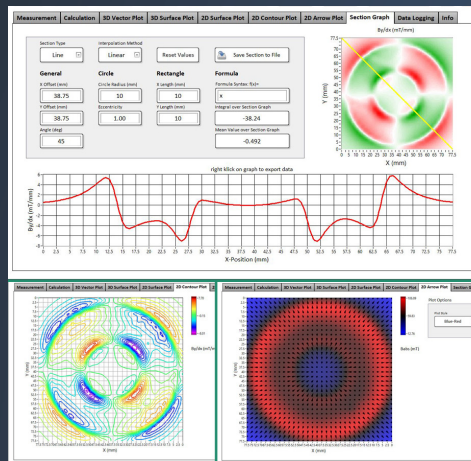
Measurement | Calculation | 3D Vector Plot | 3D Surface Plot | 2D Surface Plot | 2D Contour Plot | 2D Arrow Plot | Section Graph | Data Logging | Info

Section Type
Line

Interpolation Method
Linear

Reset Values

Save Section to File

General
X Offset (mm)
38.75
Y Offset (mm)
38.75
Angle (deg)
45

Circle
Circle Radius (mm)
10
Eccentricity
1.00

Rectangle
X Length (mm)
10
Y Length (mm)
10

Formula
Formula Syntax: f(x)=
x
Integral over Section Graph
-38.24
Mean Value over Section Graph
-0.492

By/dx (mT/mm)
77.5
75
70
65
60
55
50
45
40
35
30
25
20
15
10
5
0
Y (mm)
0 5 10 15 20 25 30 35 40 45 50 55 60 65 70 77.5
X (mm)

right klick on graph to export data
By/dx (mT/mm)
8
6
4
2
0
-2
-4
-6
-8
0 2.5 5 7.5 10 12.5 15 17.5 20 22.5 25 27.5 30 32.5 35 37.5 40 42.5 45 47.5 50 52.5 55 57.5 60 62.5 65 67.5 70 72.5 77.5
X-Position (mm)

Measurement | Calculation | 3D Vector Plot | 3D Surface Plot | 2D Surface Plot | 2D Contour Plot | 2
By/dx (mT/m
Y (mm)
X (mm)

Measurement | Calculation | 3D Vector Plot | 3D Surface Plot | 2D Surface Plot | 2D Contour Plot | 2D Arrow Plot | Section G
Plot Options
Blue-Red
Babs (mT)
Y (mm)
X (mm)